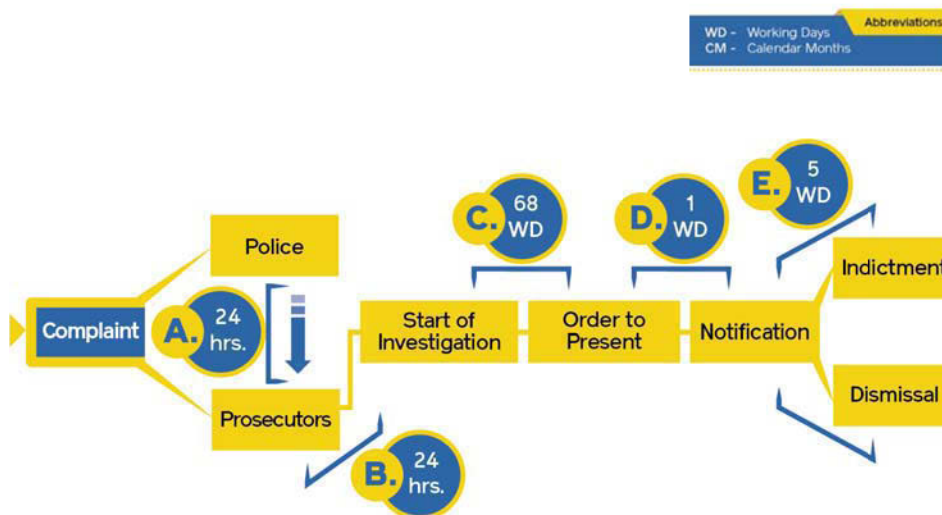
Abbreviations
WD - Working Days
CM - Calendar Months

Police

Complaint

A. 24 hrs.

Prosecutors

B. 24 hrs.

C. 68 WD

Start of Investigation

D. 1 WD

Order to Present

E. 5 WD

Notification

Indictment

Dismissal